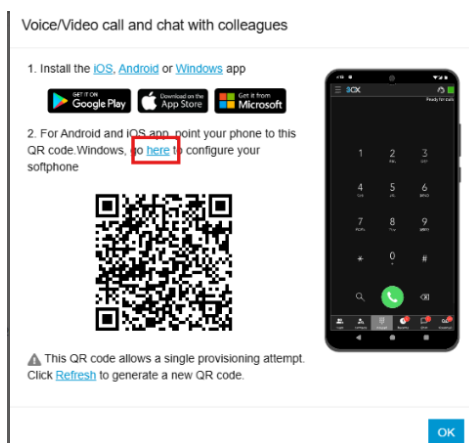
Voice/Video call and chat with colleagues

1. Install the iOS, Android or Windows app

GET IT ON Google Play
Download on the App Store
Get it from Microsoft

2. For Android and iOS app, point your phone to this QR code.Windows, go here to configure your softphone

3CX
Ready for calls
1
2 ABC
3 DEF
4 GHI
5 JKL
6 MNO
7 PQRS
8 TUV
9 WXYZ
*
0 +
#

This QR code allows a single provisioning attempt. Click Refresh to generate a new QR code.

OK